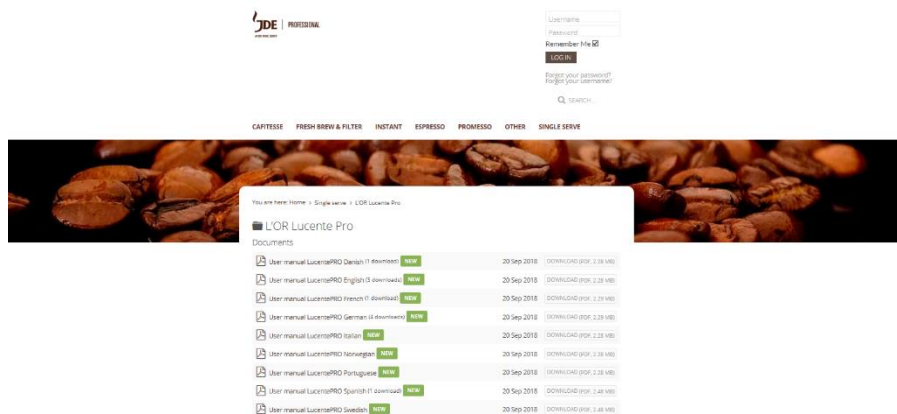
JDE | PROFESSIONAL

Username
Password
Remember Me ☑
LOG IN
Forgot your password?
Forgot your username?
SEARCH...

CAFITESSE FRESH BREW & FILTER INSTANT ESPRESSO PROMESSO OTHER SINGLE SERVE

You are here: Home > Single serve > L'OR Lucente Pro

L'OR Lucente Pro
Documents

| | | |
|---|---|---|
| User manual LucentePRO Danish (1 download) NEW | 20 Sep 2018 | DOWNLOAD (PDF, 2.38 MB) |
| User manual LucentePRO English (3 downloads) NEW | 20 Sep 2018 | DOWNLOAD (PDF, 2.28 MB) |
| User manual LucentePRO French (1 download) NEW | 20 Sep 2018 | DOWNLOAD (PDF, 2.29 MB) |
| User manual LucentePRO German (4 downloads) NEW | 20 Sep 2018 | DOWNLOAD (PDF, 2.29 MB) |
| User manual LucentePRO Italian NEW | 20 Sep 2018 | DOWNLOAD (PDF, 2.28 MB) |
| User manual LucentePRO Norwegian NEW | 20 Sep 2018 | DOWNLOAD (PDF, 2.38 MB) |
| User manual LucentePRO Portuguese NEW | 20 Sep 2018 | DOWNLOAD (PDF, 2.28 MB) |
| User manual LucentePRO Spanish (1 download) NEW | 20 Sep 2018 | DOWNLOAD (PDF, 2.48 MB) |
| User manual LucentePRO Swedish NEW | 20 Sep 2018 | DOWNLOAD (PDF, 2.48 MB) |